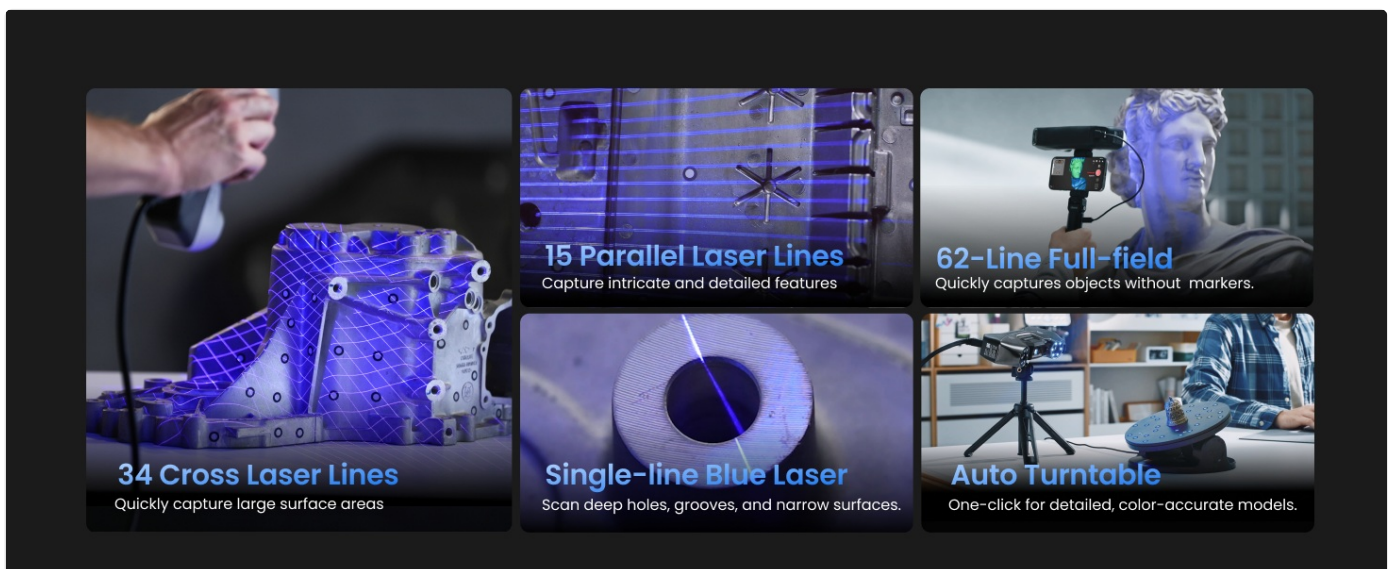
34 Cross Laser Lines
Quickly capture large surface areas

15 Parallel Laser Lines
Capture intricate and detailed features

62-Line Full-field
Quickly captures objects without markers.

Single-line Blue Laser
Scan deep holes, grooves, and narrow surfaces.

Auto Turntable
One-click for detailed, color-accurate models.